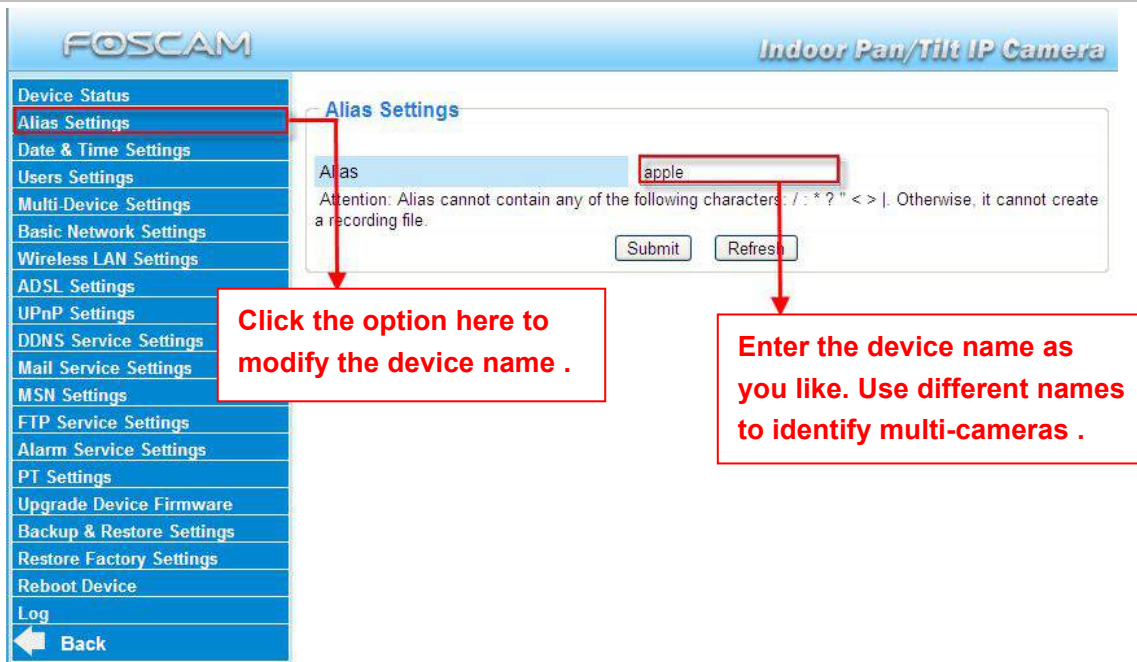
FOSCAM

Indoor Pan/Tilt IP Camera

Device Status
Alias Settings
Date & Time Settings
Users Settings
Multi-Device Settings
Basic Network Settings
Wireless LAN Settings
ADSL Settings
UPnP Settings
DDNS Service Settings
Mail Service Settings
MSN Settings
FTP Service Settings
Alarm Service Settings
PT Settings
Upgrade Device Firmware
Backup & Restore Settings
Restore Factory Settings
Reboot Device
Log
Back

Alias Settings

| Alias | apple |
|---|---|

Attention: Alias cannot contain any of the following characters: / : * ? " < > |. Otherwise, it cannot create a recording file.

Submit Refresh

Click the option here to modify the device name .

Enter the device name as you like. Use different names to identify multi-cameras .